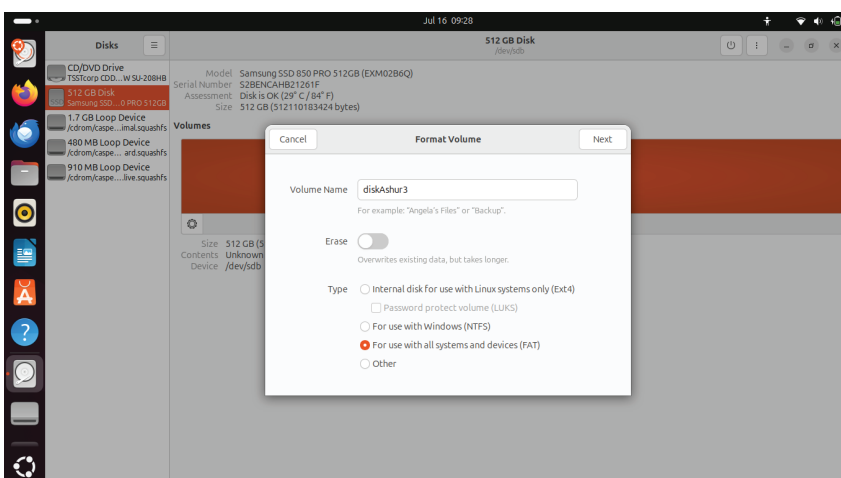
Jul 16 09:28

Disks

CD/DVD Drive
TSSTcorp CDD... W SU-208HB

512 GB Disk
Samsung SSD ... 0 PRO 512GB

1.7 GB Loop Device
/cdrom/caspe... imal.squashfs

480 MB Loop Device
/cdrom/caspe... ard.squashfs

910 MB Loop Device
/cdrom/caspe... live.squashfs

512 GB Disk
/dev/sdb

Model Samsung SSD 850 PRO 512GB (EXM02B6Q)
Serial Number S2BENCAHB21261F
Assessment Disk is OK (29° C / 84° F)
Size 512 GB (512110183424 bytes)

Volumes

Size 512 GB (5
Contents Unknown
Device /dev/sdb

Cancel
Format Volume
Next

Volume Name diskAshur3
For example: "Angela's Files" or "Backup".

Erase
Overwrites existing data, but takes longer.

Type
Internal disk for use with Linux systems only (Ext4)
Password protect volume (LUKS)
For use with Windows (NTFS)
For use with all systems and devices (FAT)
Other